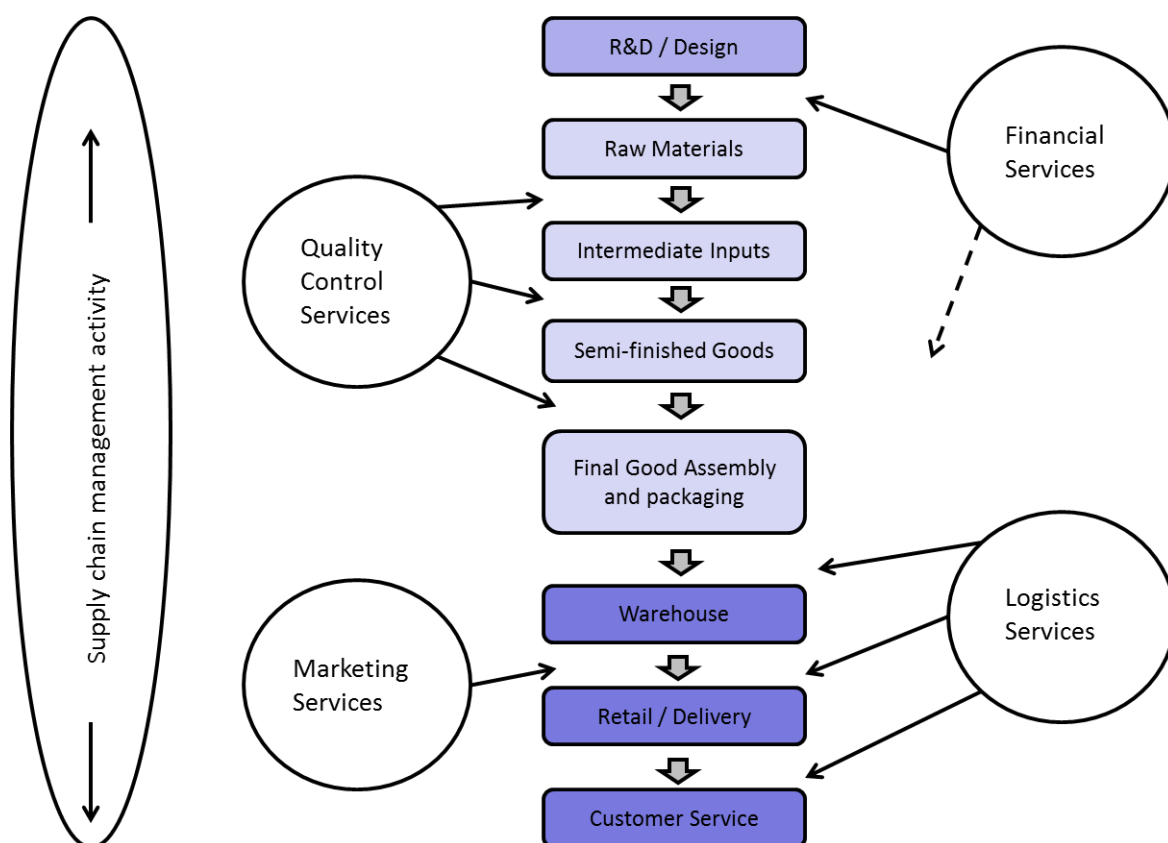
Supply chain management activity

R&D / Design

Raw Materials

Intermediate Inputs

Semi-finished Goods

Final Good Assembly and packaging

Warehouse

Retail / Delivery

Customer Service

Financial Services

Quality Control Services

Logistics Services

Marketing Services